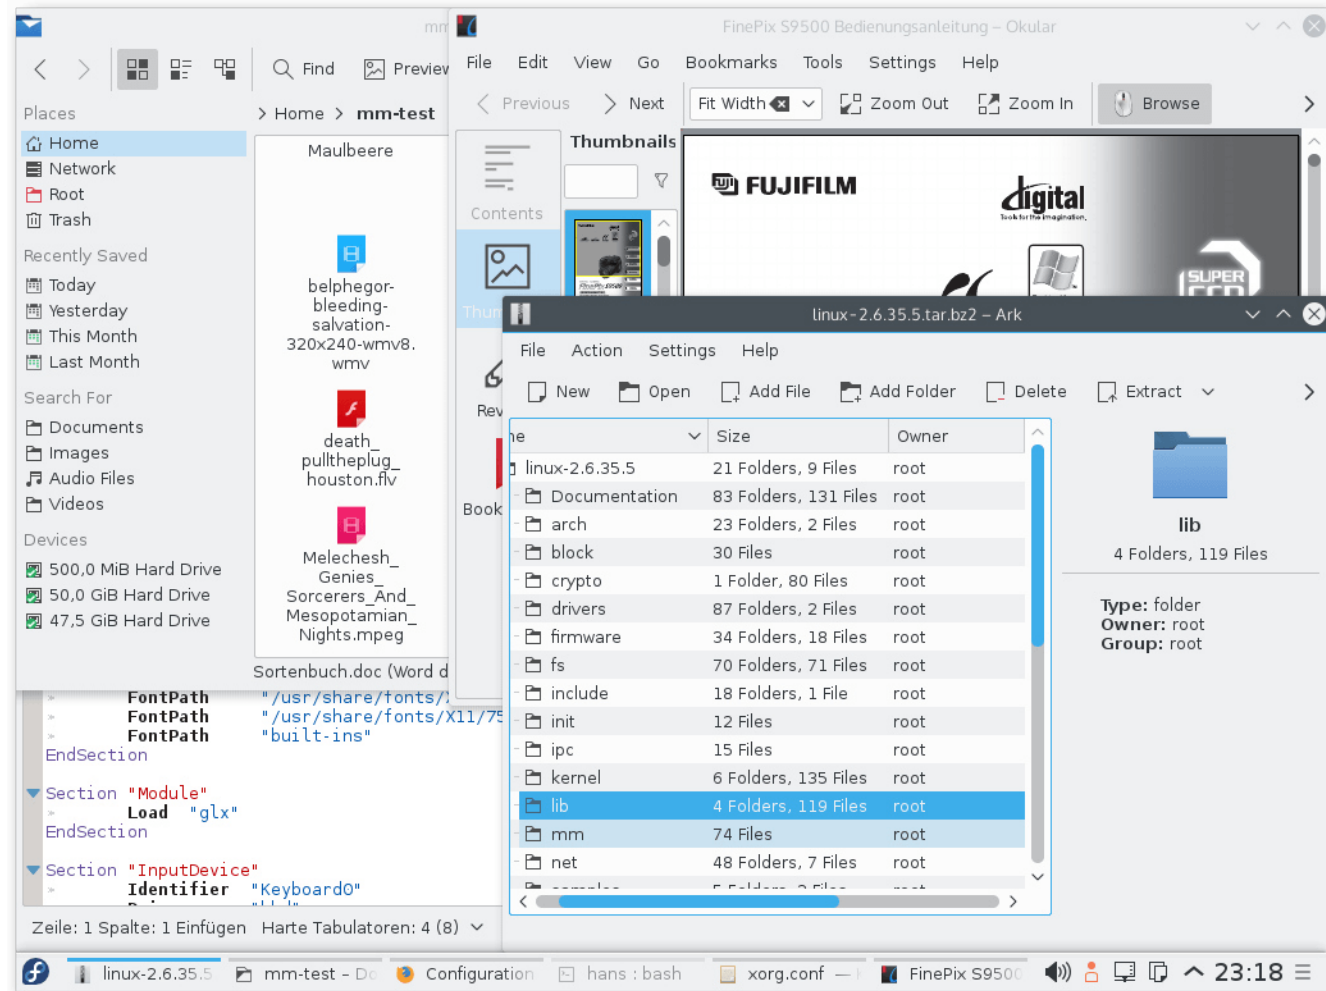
mm
Find
Preview
Places
Home
Network
Root
Trash
Recently Saved
Today
Yesterday
This Month
Last Month
Search For
Documents
Images
Audio Files
Videos
Devices
500,0 MiB Hard Drive
50,0 GiB Hard Drive
47,5 GiB Hard Drive

> Home > mm-test
Maulbeere
belphegor-bleeding-salvation-320x240-wmv8.wmv
death_pulltheplug_houston.flv
Melechesh_Genies_Sorcerers_And_Mesopotamian_Nights.mpeg
Sortenbuch.doc (Word d

FinePix S9500 Bedienungsanleitung – Okular
File Edit View Go Bookmarks Tools Settings Help
Previous Next Fit Width Zoom Out Zoom In Browse
Thumbnails
Contents
Thum
Rev
Book
FUJIFILM
digital
SUPER

FontPath "/usr/share/fonts/
FontPath "/usr/share/fonts/X11/75
FontPath "built-ins"
EndSection

Section "Module"
Load "glx"
EndSection

Section "InputDevice"
Identifier "Keyboard0"

Zeile: 1 Spalte: 1 Einfügen Harte Tabulatoren: 4 (8)

linux-2.6.35.5.tar.bz2 – Ark
File Action Settings Help
New Open Add File Add Folder Delete Extract

| ne | Size | Owner |
|---|---|---|
| linux-2.6.35.5 | 21 Folders, 9 Files | root |
| Documentation | 83 Folders, 131 Files | root |
| arch | 23 Folders, 2 Files | root |
| block | 30 Files | root |
| crypto | 1 Folder, 80 Files | root |
| drivers | 87 Folders, 2 Files | root |
| firmware | 34 Folders, 18 Files | root |
| fs | 70 Folders, 71 Files | root |
| include | 18 Folders, 1 File | root |
| init | 12 Files | root |
| ipc | 15 Files | root |
| kernel | 6 Folders, 135 Files | root |
| lib | 4 Folders, 119 Files | root |
| mm | 74 Files | root |
| net | 48 Folders, 7 Files | root |

lib
4 Folders, 119 Files
Type: folder
Owner: root
Group: root

linux-2.6.35.5 mm-test – Do Configuration hans : bash xorg.conf — FinePix S9500 23:18